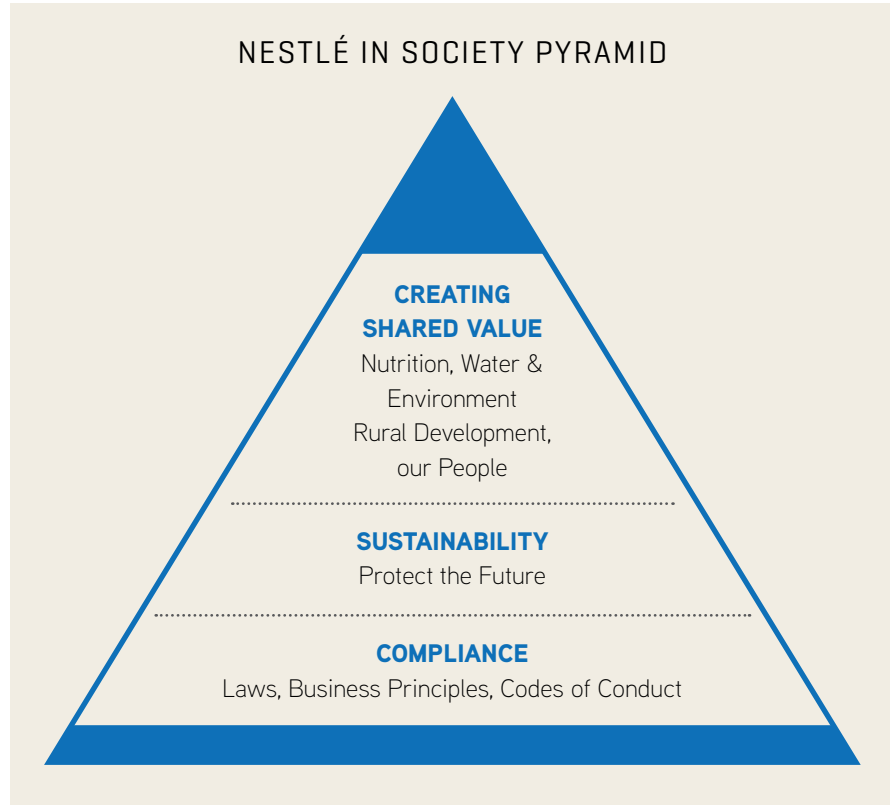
NESTLÉ IN SOCIETY PYRAMID

CREATING SHARED VALUE
Nutrition, Water & Environment
Rural Development, our People

SUSTAINABILITY
Protect the Future

COMPLIANCE
Laws, Business Principles, Codes of Conduct